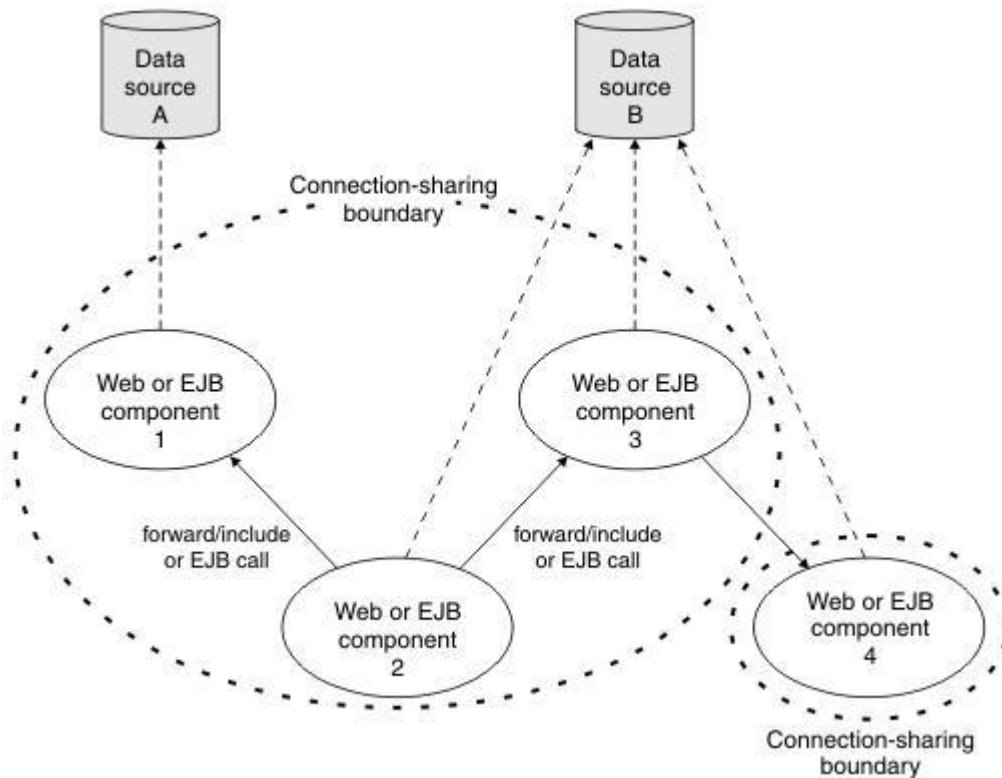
Data source A

Data source B

Connection-sharing boundary

Web or EJB component 1

Web or EJB component 3

forward/include or EJB call

forward/include or EJB call

Web or EJB component 2

Web or EJB component 4

Connection-sharing boundary